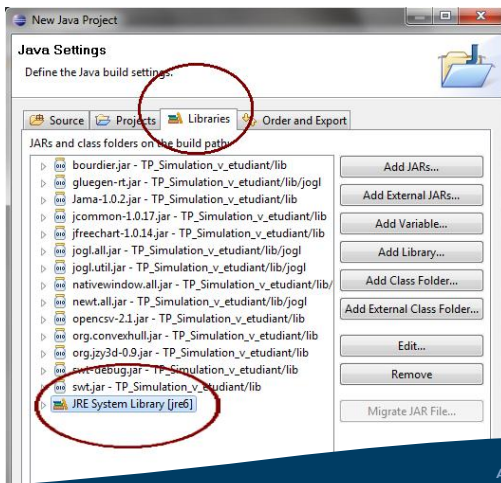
New Java Project

Java Settings

Define the Java build settings.

Source | Projects | Libraries | Order and Export

JARs and class folders on the build path:

bourdier.jar - TP_Simulation_v_etudiant/lib
gluegen-rt.jar - TP_Simulation_v_etudiant/lib/jogl
Jama-1.0.2.jar - TP_Simulation_v_etudiant/lib
jcommon-1.0.17.jar - TP_Simulation_v_etudiant/lib
jfreechart-1.0.14.jar - TP_Simulation_v_etudiant/lib
jogl.all.jar - TP_Simulation_v_etudiant/lib/jogl
jogl.util.jar - TP_Simulation_v_etudiant/lib/jogl
nativewindow.all.jar - TP_Simulation_v_etudiant/lib/
newt.all.jar - TP_Simulation_v_etudiant/lib/jogl
opencsv-2.1.jar - TP_Simulation_v_etudiant/lib
org.convexhull.jar - TP_Simulation_v_etudiant/lib
org.jzy3d-0.9.jar - TP_Simulation_v_etudiant/lib
swt-debug.jar - TP_Simulation_v_etudiant/lib
swt.jar - TP_Simulation_v_etudiant/lib
JRE System Library [jre6]

Add JARs...
Add External JARs...
Add Variable...
Add Library...
Add Class Folder...
Add External Class Folder...
Edit...
Remove
Migrate JAR File...